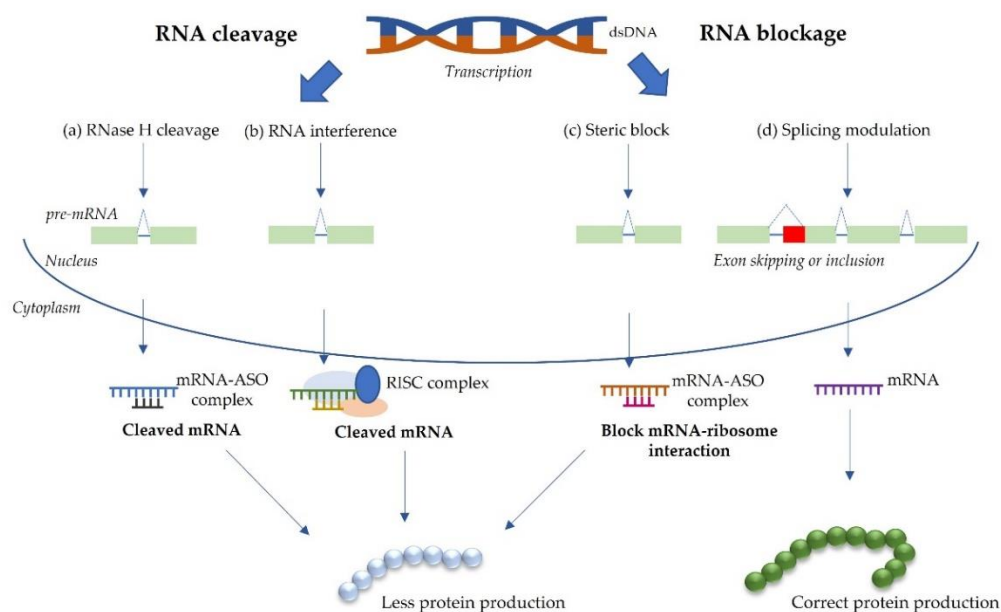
RNA cleavage

dsDNA

RNA blockage

Transcription

(a) RNase H cleavage

(b) RNA interference

(c) Steric block

(d) Splicing modulation

pre-mRNA

Nucleus

Exon skipping or inclusion

Cytoplasm

mRNA-ASO complex

RISC complex

mRNA-ASO complex

mRNA

Cleaved mRNA

Cleaved mRNA

Block mRNA-ribosome interaction

Less protein production

Correct protein production